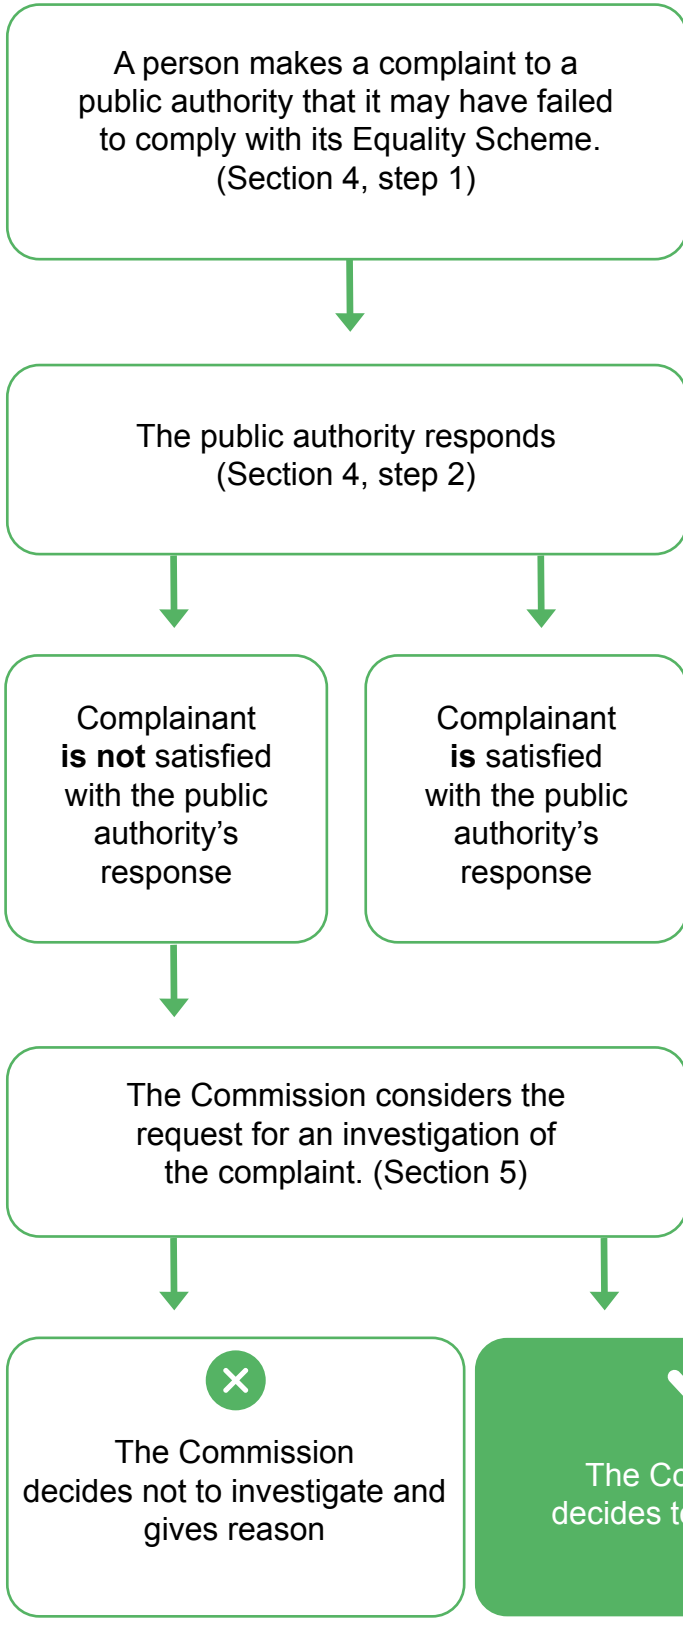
A person makes a complaint to a public authority that it may have failed to comply with its Equality Scheme. (Section 4, step 1)

The public authority responds (Section 4, step 2)

Complainant **is not** satisfied with the public authority’s response

Complainant **is** satisfied with the public authority’s response

The Commission considers the request for an investigation of the complaint. (Section 5)

The Commission decides not to investigate and gives reason

The Co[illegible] decides t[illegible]